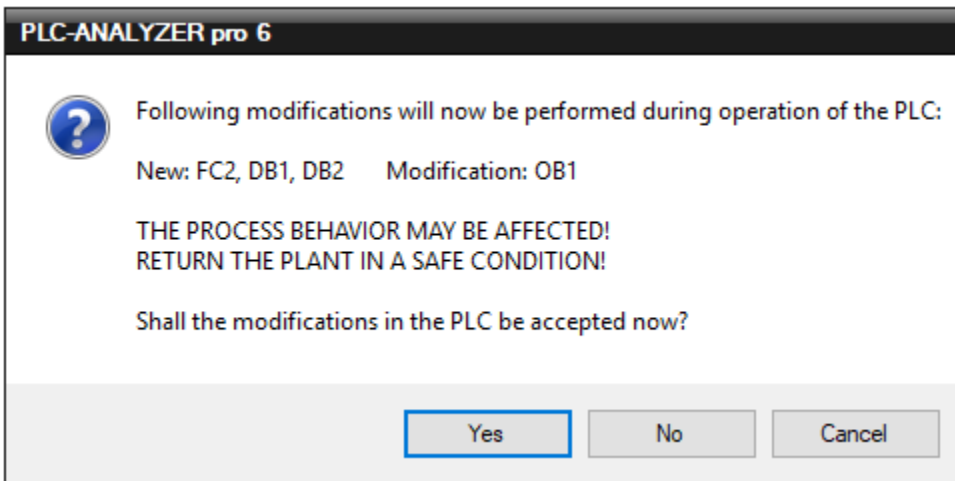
PLC-ANALYZER pro 6

Following modifications will now be performed during operation of the PLC:

New: FC2, DB1, DB2 Modification: OB1

THE PROCESS BEHAVIOR MAY BE AFFECTED!
RETURN THE PLANT IN A SAFE CONDITION!

Shall the modifications in the PLC be accepted now?

Yes No Cancel